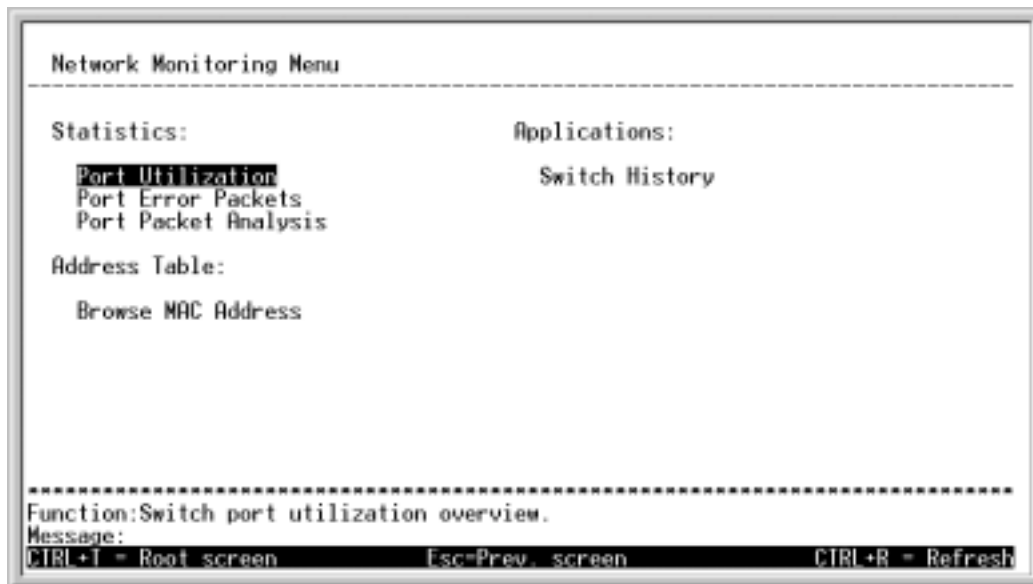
Network Monitoring Menu

Statistics:

Port Utilization
Port Error Packets
Port Packet Analysis

Applications:

Switch History

Address Table:

Browse MAC Address

Function:Switch port utilization overview.
Message:
CTRL+T = Root screen Esc=Prev. screen CTRL+R = Refresh